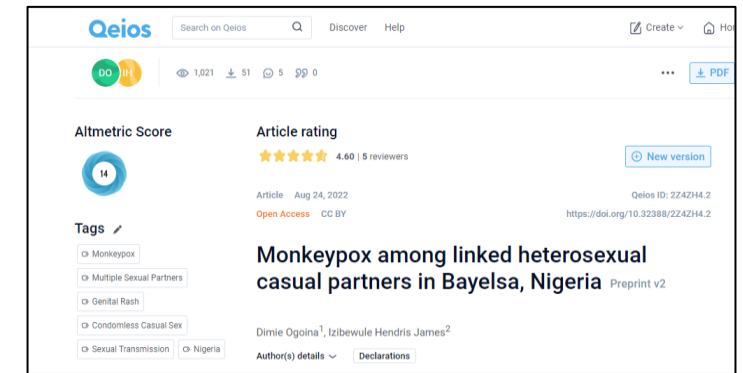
Qeios Search on Qeios Discover Help Create Ho

DO IH 1,021 51 5 0 ··· PDF

Altmetric Score

14

Tags

Monkeypox

Multiple Sexual Partners

Genital Rash

Condomless Casual Sex

Sexual Transmission

Nigeria

Article rating

4.60 | 5 reviewers

New version

Article Aug 24, 2022

Open Access CC BY

Qeios ID: 2Z4ZH4.2

https://doi.org/10.32388/2Z4ZH4.2

Monkeypox among linked heterosexual casual partners in Bayelsa, Nigeria Preprint v2

Dimie Ogoina$^1$, Izibewule Hendris James$^2$

Author(s) details Declarations